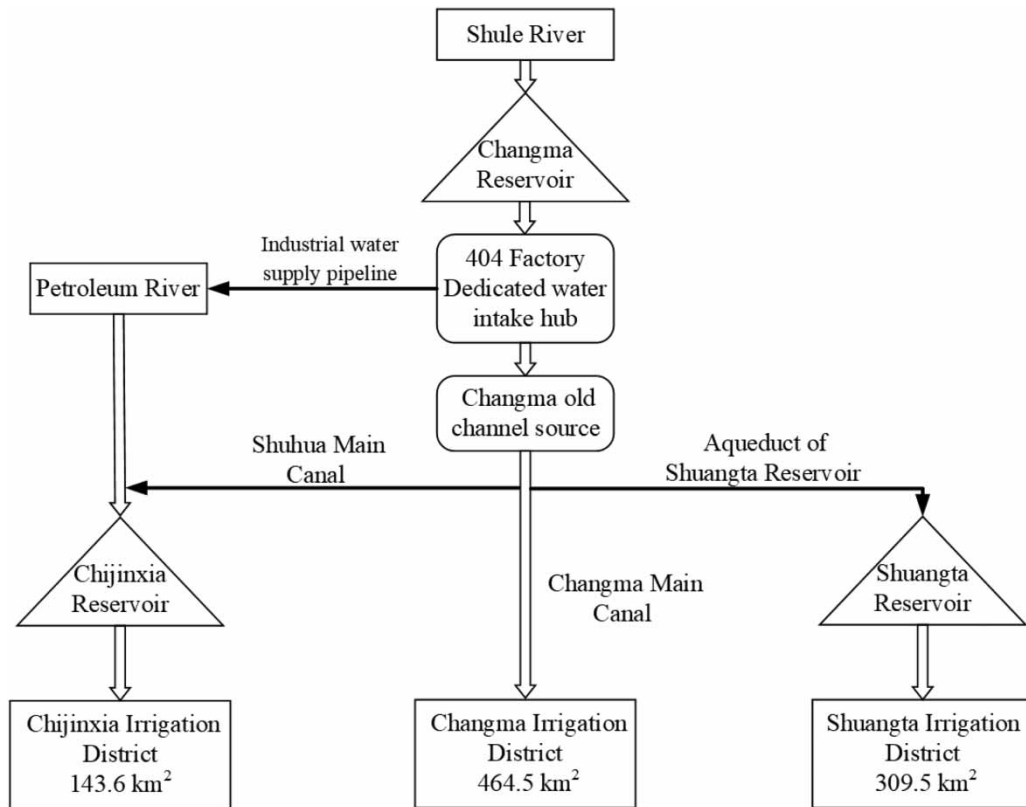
Shule River

Changma Reservoir

Industrial water supply pipeline

Petroleum River

404 Factory Dedicated water intake hub

Changma old channel source

Shuhua Main Canal

Aqueduct of Shuangta Reservoir

Chijinxia Reservoir

Changma Main Canal

Shuangta Reservoir

Chijinxia Irrigation District $143.6\ km^2$

Changma Irrigation District $464.5\ km^2$

Shuangta Irrigation District $309.5\ km^2$